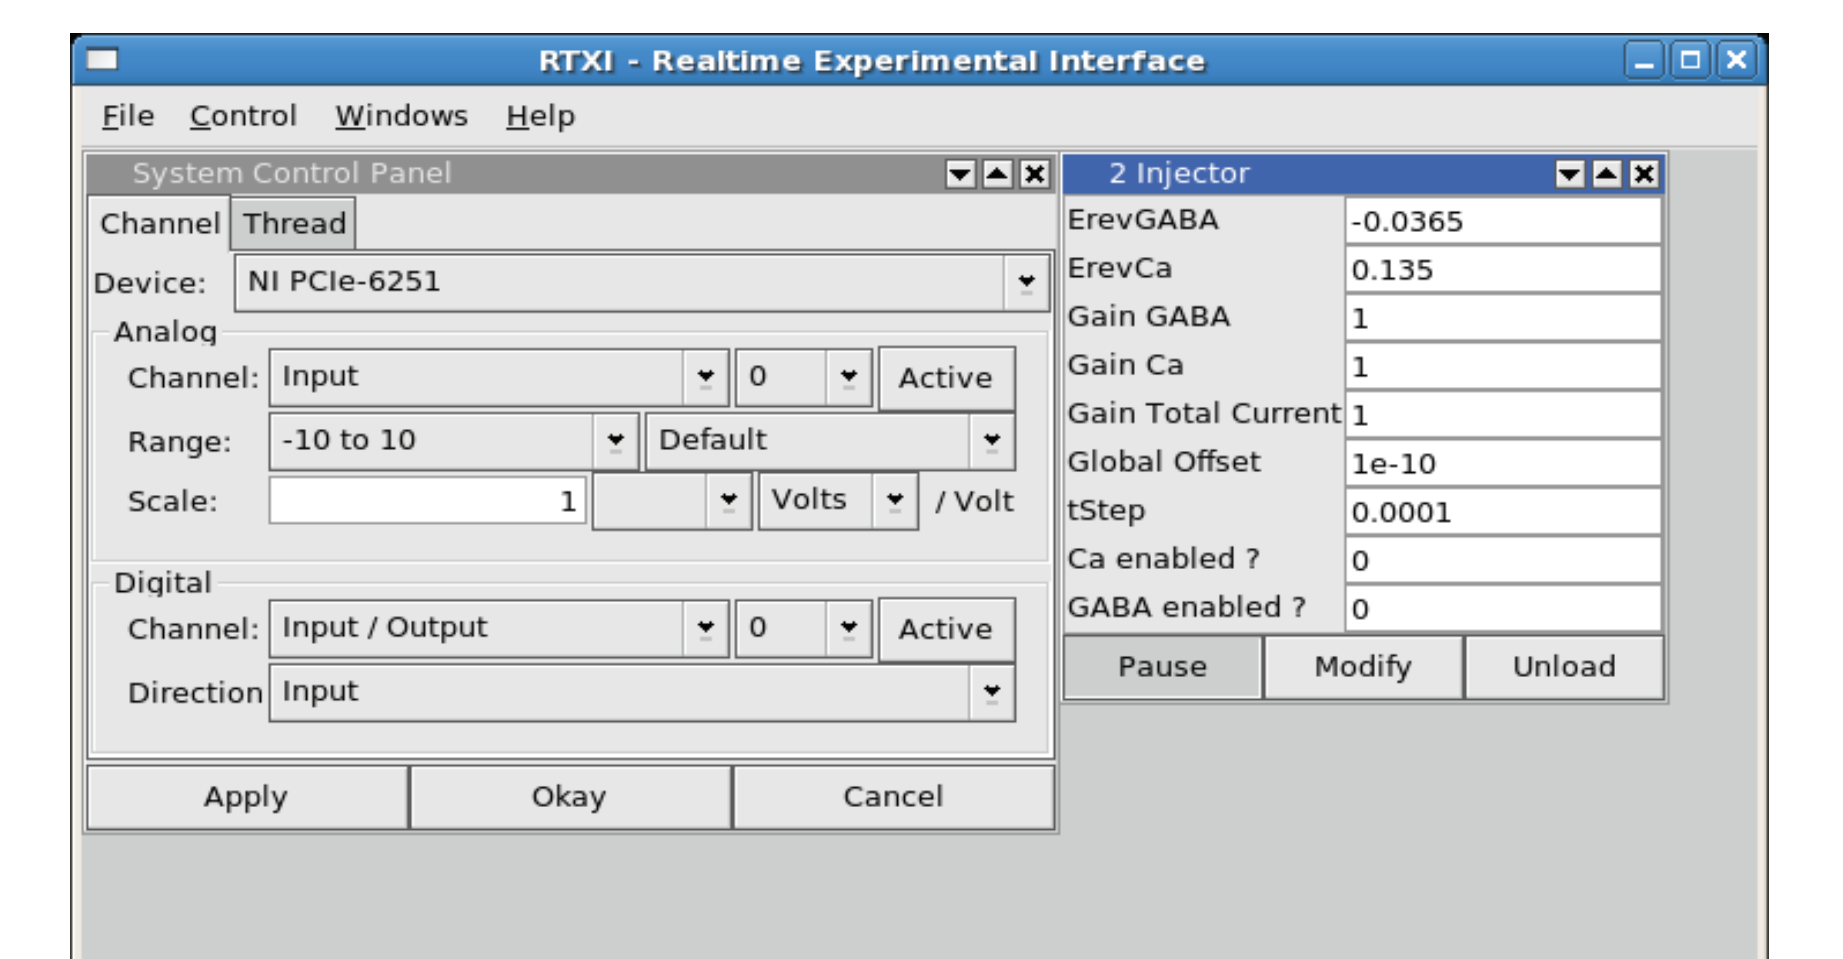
RTXI - Realtime Experimental Interface

File Control Windows Help

System Control Panel

Channel Thread

Device: NI PCIe-6251

Analog

Channel: Input 0 Active

Range: -10 to 10 Default

Scale: 1 Volts / Volt

Digital

Channel: Input / Output 0 Active

Direction Input

Apply Okay Cancel

2 Injector

| | |
|---|---|
| ErevGABA | -0.0365 |
| ErevCa | 0.135 |
| Gain GABA | 1 |
| Gain Ca | 1 |
| Gain Total Current | 1 |
| Global Offset | 1e-10 |
| tStep | 0.0001 |
| Ca enabled ? | 0 |
| GABA enabled ? | 0 |

Pause Modify Unload